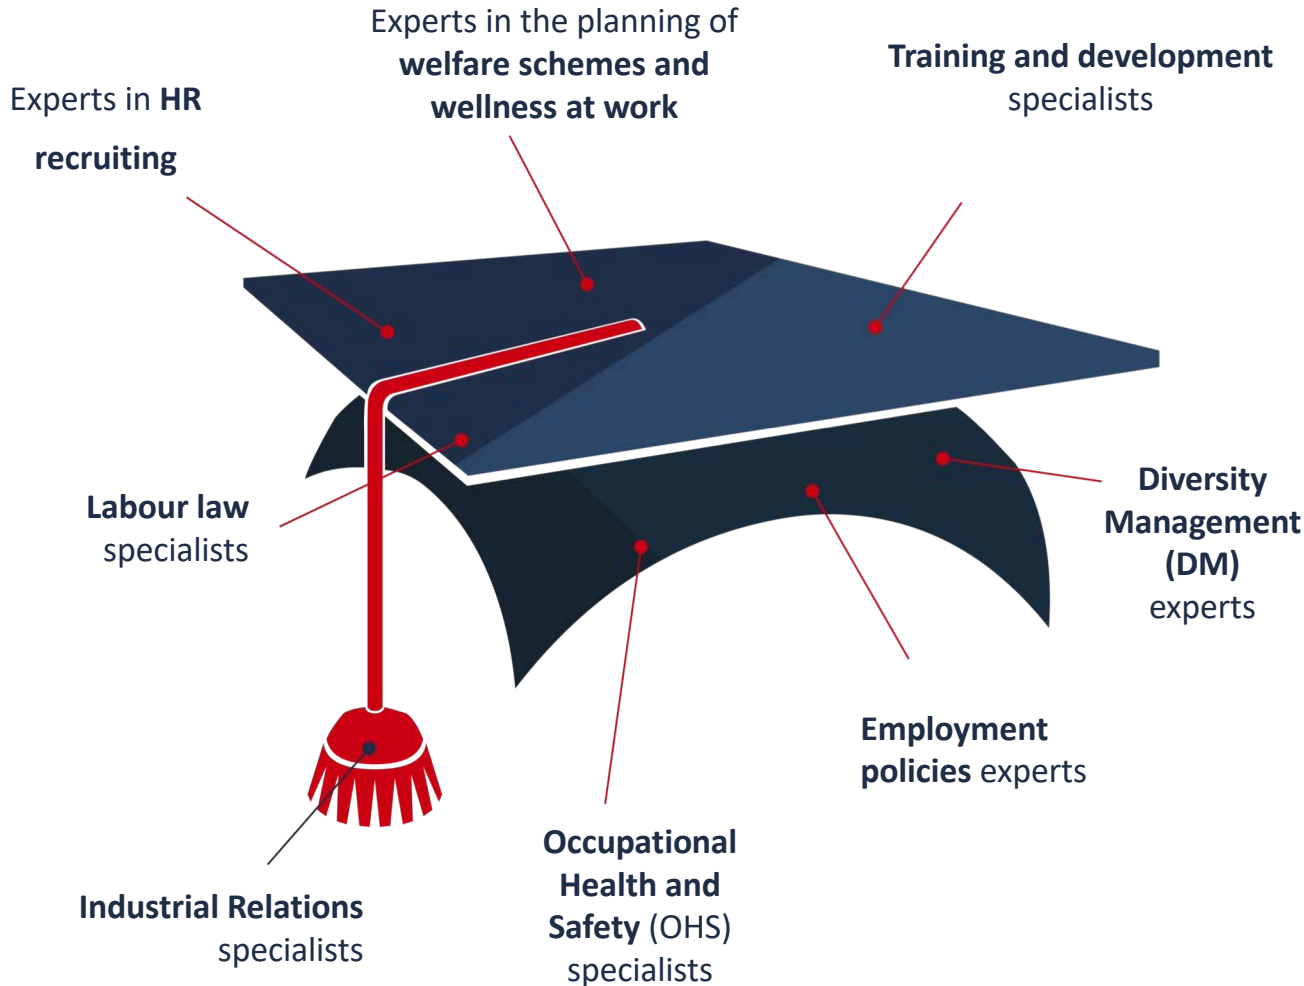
Experts in HR recruiting

Experts in the planning of welfare schemes and wellness at work

Training and development specialists

Labour law specialists

Diversity Management (DM) experts

Employment policies experts

Occupational Health and Safety (OHS) specialists

Industrial Relations specialists